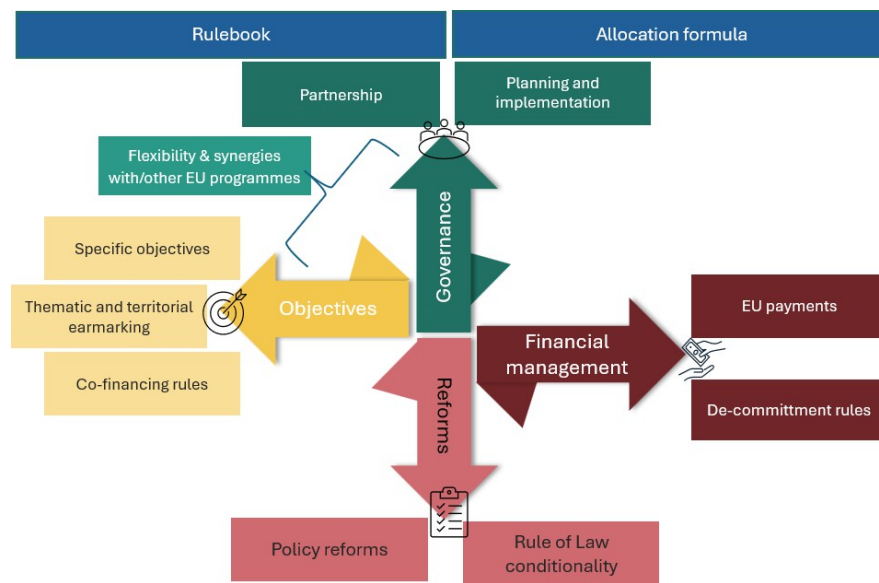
Rulebook

Allocation formula

Partnership

Planning and implementation

Flexibility & synergies with/other EU programmes

Governance

Specific objectives

Thematic and territorial earmarking

Objectives

Co-financing rules

Financial management

EU payments

De-committment rules

Reforms

Policy reforms

Rule of Law conditionality